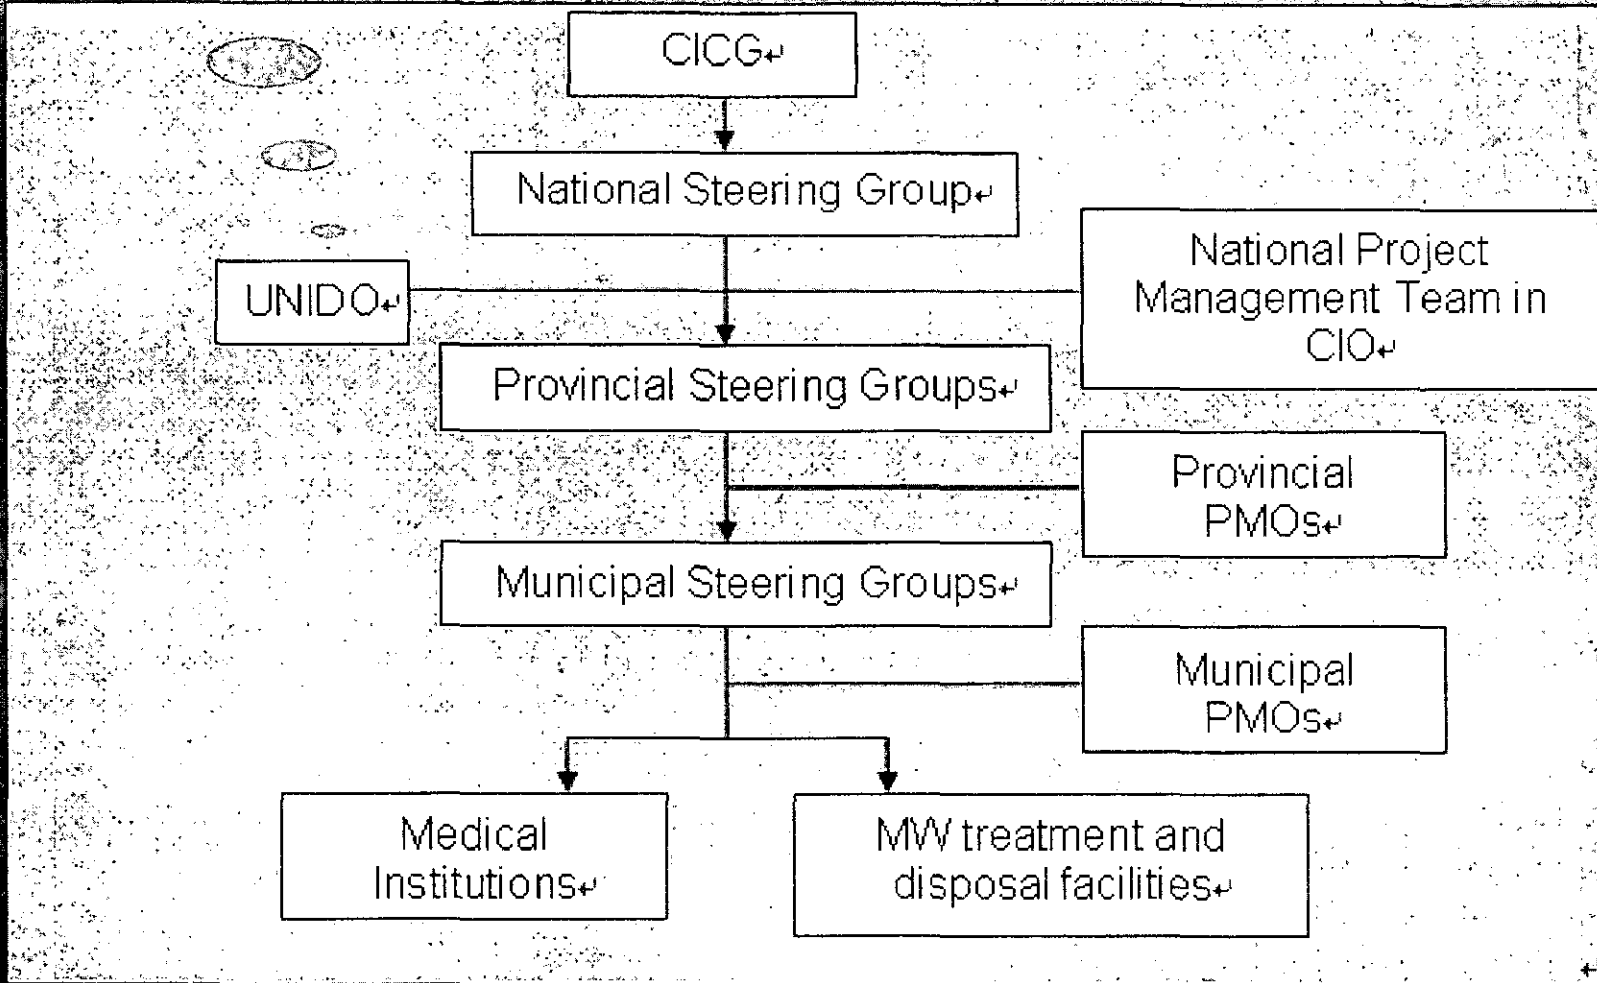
CICG

National Steering Group

UNIDO

National Project Management Team in CIO

Provincial Steering Groups

Provincial PMOs

Municipal Steering Groups

Municipal PMOs

Medical Institutions

MW treatment and disposal facilities